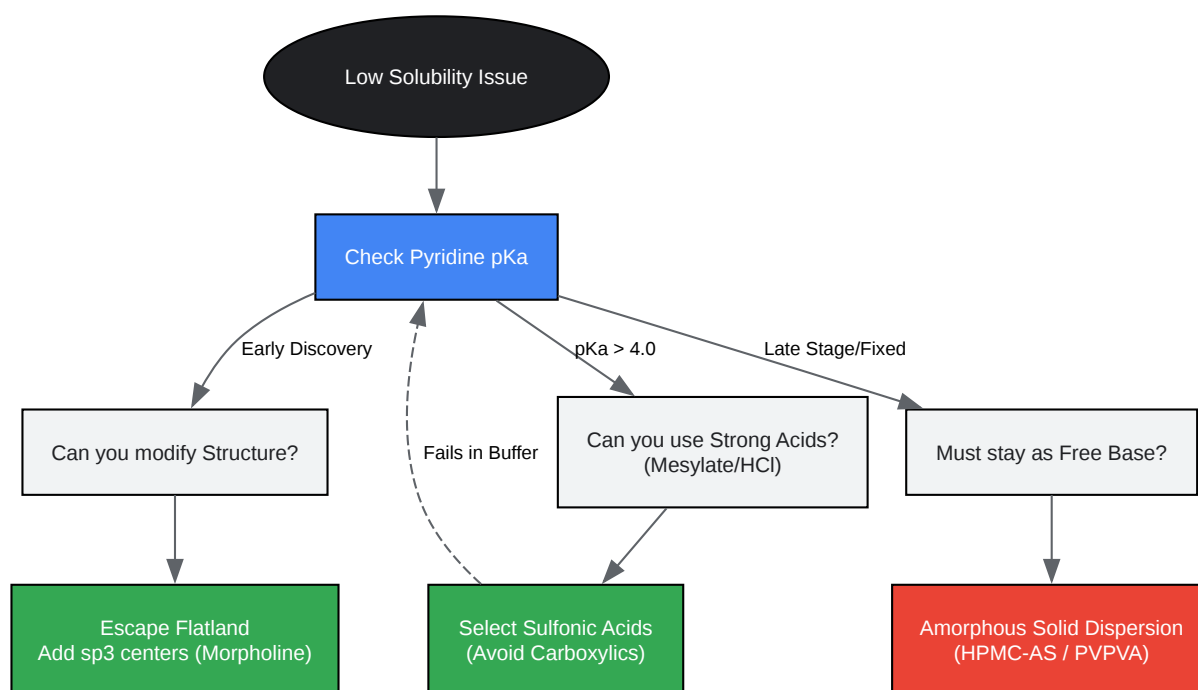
Low Solubility Issue

Check Pyridine pKa

Early Discovery

pKa > 4.0

Late Stage/Fixed

Can you modify Structure?

Fails in Buffer

Can you use Strong Acids? (Mesylate/HCl)

Must stay as Free Base?

Escape Flatland
Add sp3 centers (Morpholine)

Select Sulfonic Acids
(Avoid Carboxylics)

Amorphous Solid Dispersion
(HPMC-AS / PVPVA)